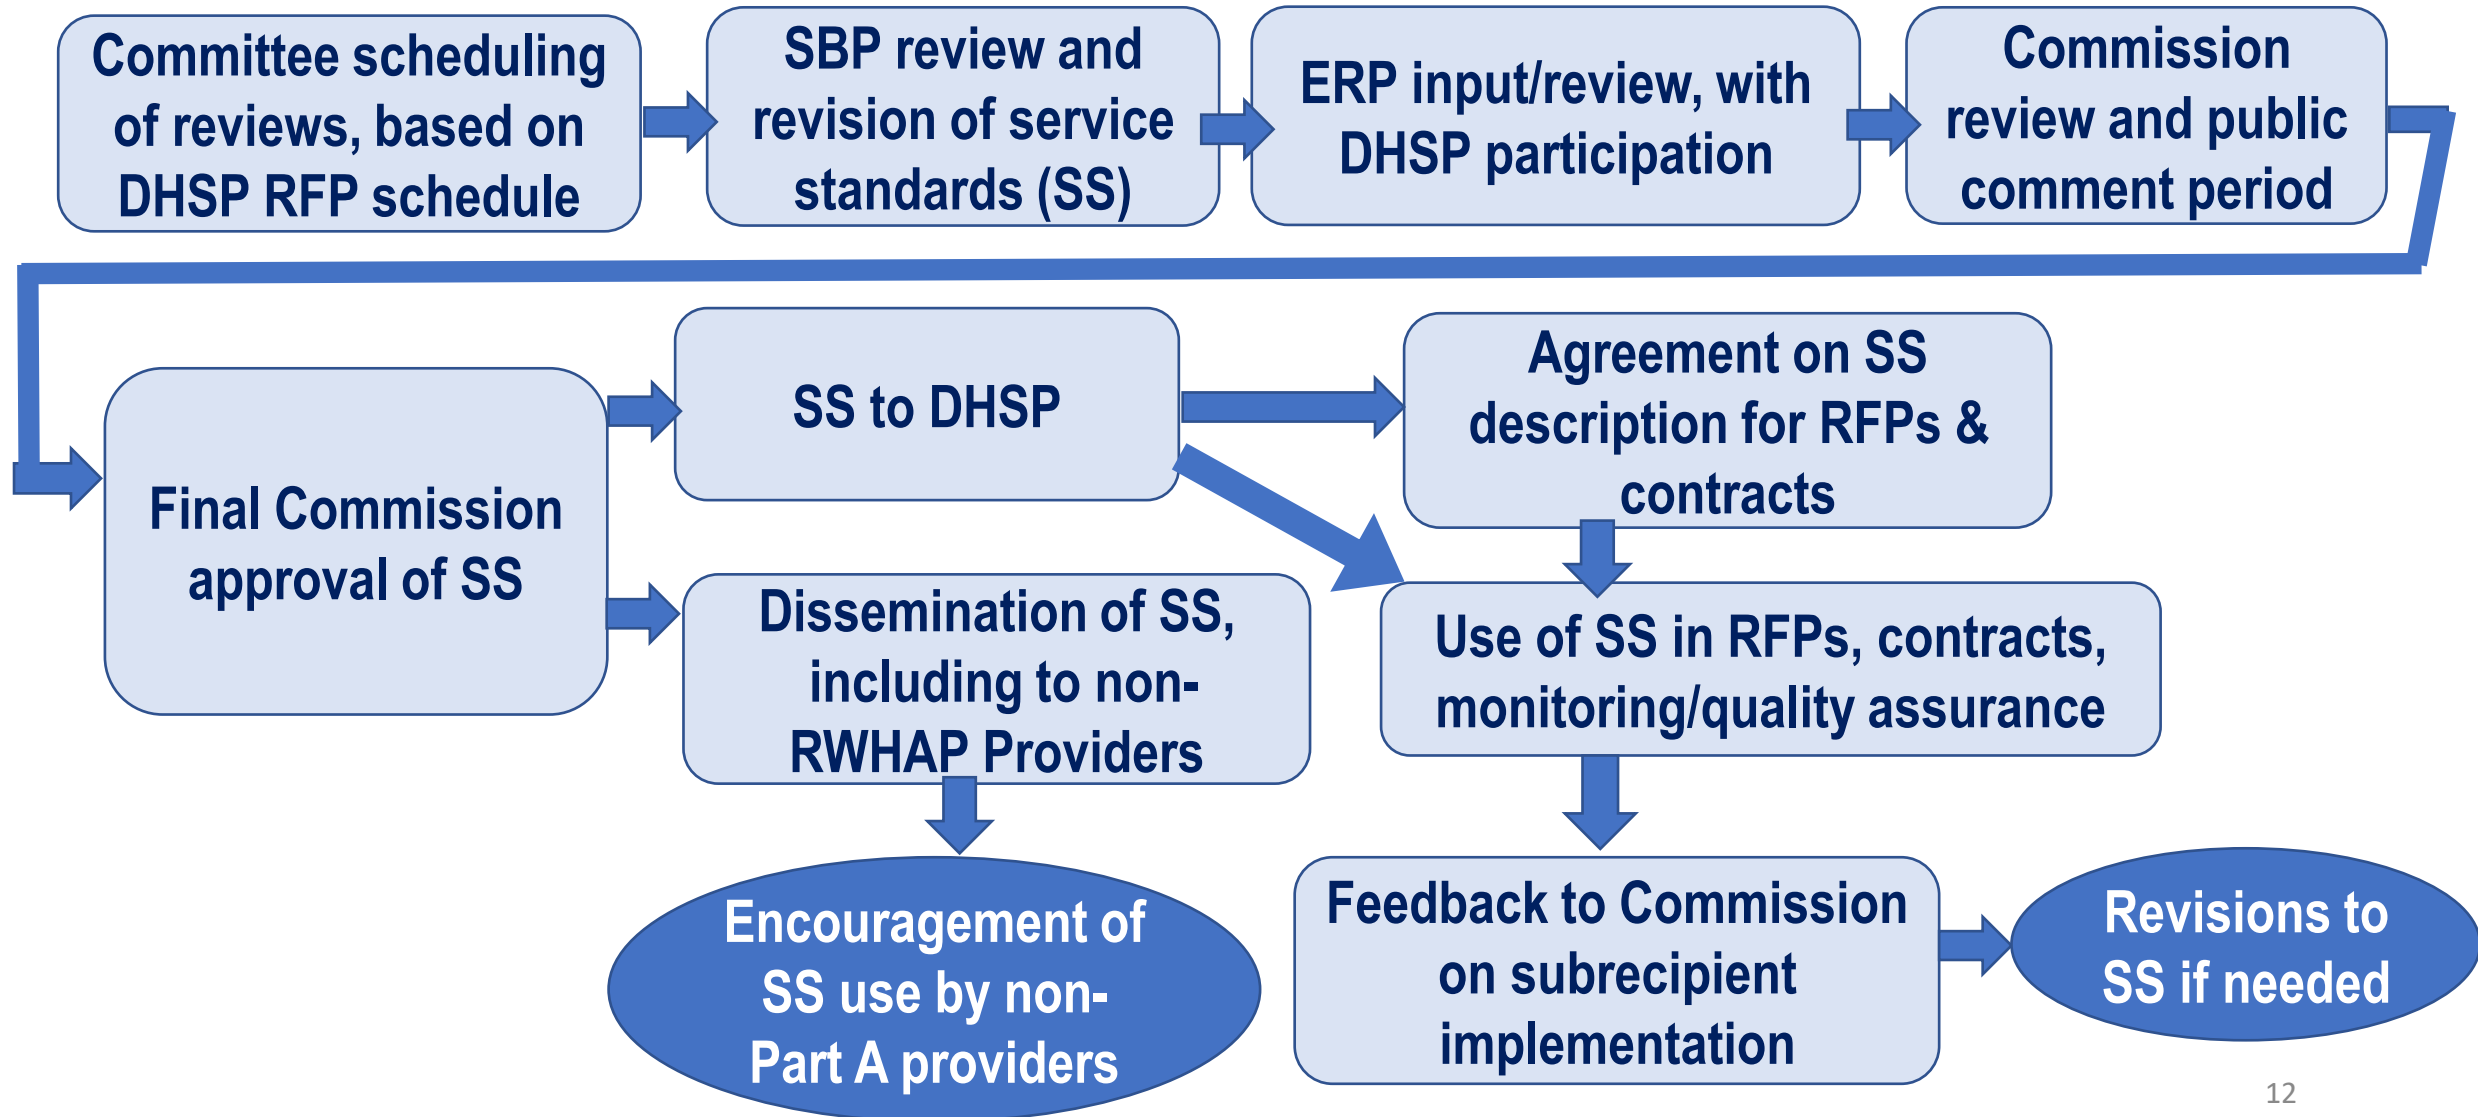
Committee scheduling of reviews, based on DHSP RFP schedule

SBP review and revision of service standards (SS)

ERP input/review, with DHSP participation

Commission review and public comment period

Final Commission approval of SS

SS to DHSP

Agreement on SS description for RFPs & contracts

Dissemination of SS, including to non-RWHAP Providers

Use of SS in RFPs, contracts, monitoring/quality assurance

Encouragement of SS use by non-Part A providers

Feedback to Commission on subrecipient implementation

Revisions to SS if needed

12